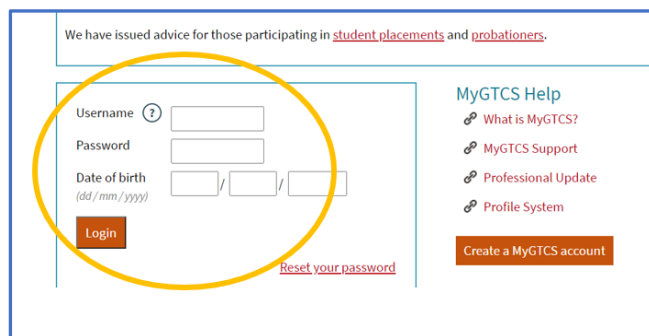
We have issued advice for those participating in student placements and probationers.

Username ?

Password

Date of birth
(dd / mm / yyyy)
/ /

Login

Reset your password

MyGTCS Help

What is MyGTCS?

MyGTCS Support

Professional Update

Profile System

Create a MyGTCS account